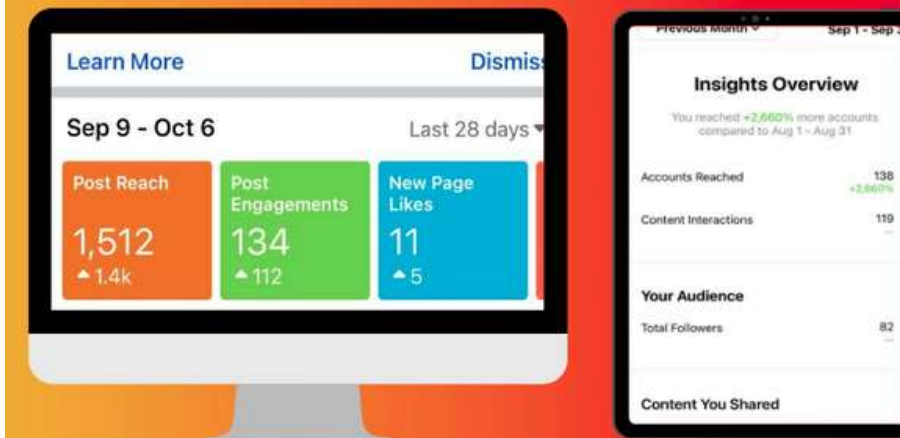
Learn More

Dismiss

Sep 9 - Oct 6

Last 28 days

Post Reach
1,512
1.4k

Post Engagements
134
112

New Page Likes
11
5

Previous Month

Sep 1 - Sep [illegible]

Insights Overview

You reached +2,660% more accounts compared to Aug 1 - Aug 31

Accounts Reached 138 +2,660%

Content Interactions 119 —

Your Audience

Total Followers 82 —

Content You Shared